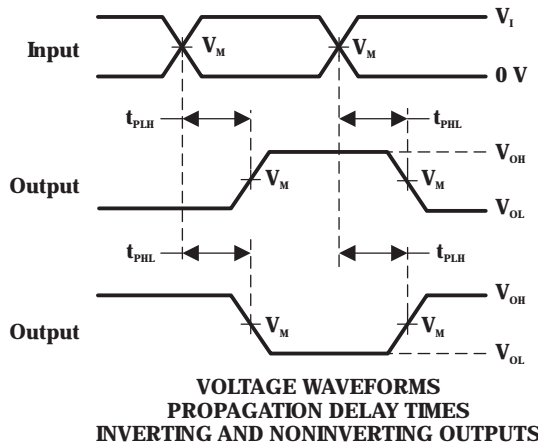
$V_I$

Input $V_M$ $V_M$

0 V

$t_{PLH}$ $t_{PHL}$

$V_{OH}$

Output $V_M$ $V_M$

$V_{OL}$

$t_{PHL}$ $t_{PLH}$

$V_{OH}$

Output $V_M$ $V_M$

$V_{OL}$

VOLTAGE WAVEFORMS
PROPAGATION DELAY TIMES
INVERTING AND NONINVERTING OUTPUTS